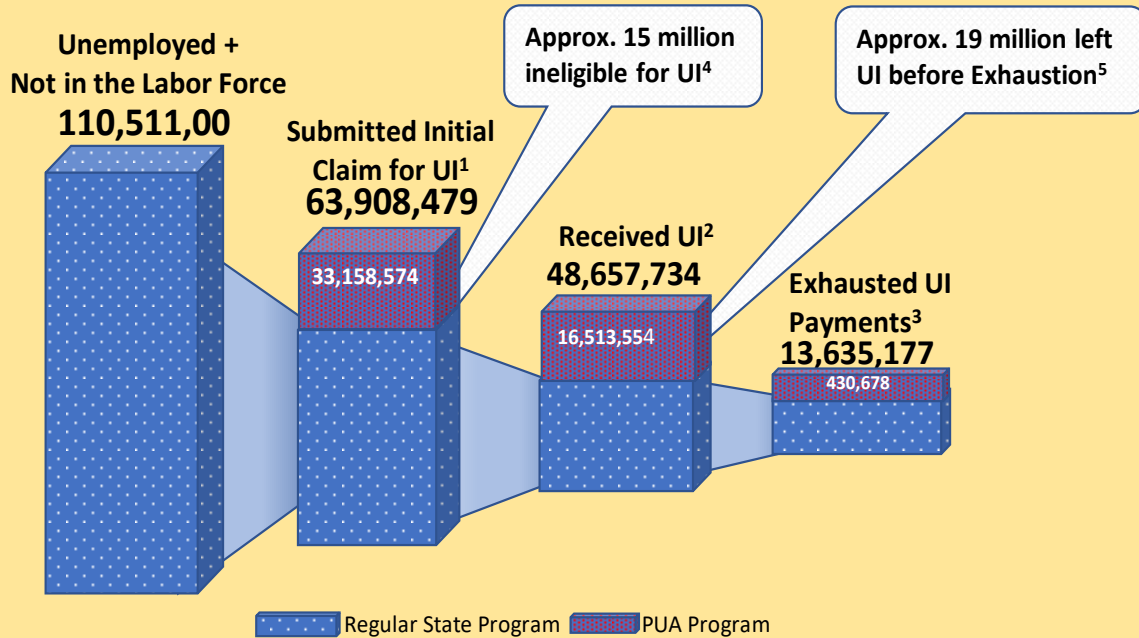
Unemployed + Not in the Labor Force
110,511,00

Submitted Initial Claim for UI$^1$
63,908,479
33,158,574

Approx. 15 million ineligible for UI$^4$

Received UI$^2$
48,657,734
16,513,554

Approx. 19 million left UI before Exhaustion$^5$

Exhausted UI Payments$^3$
13,635,177
430,678

Regular State Program
PUA Program